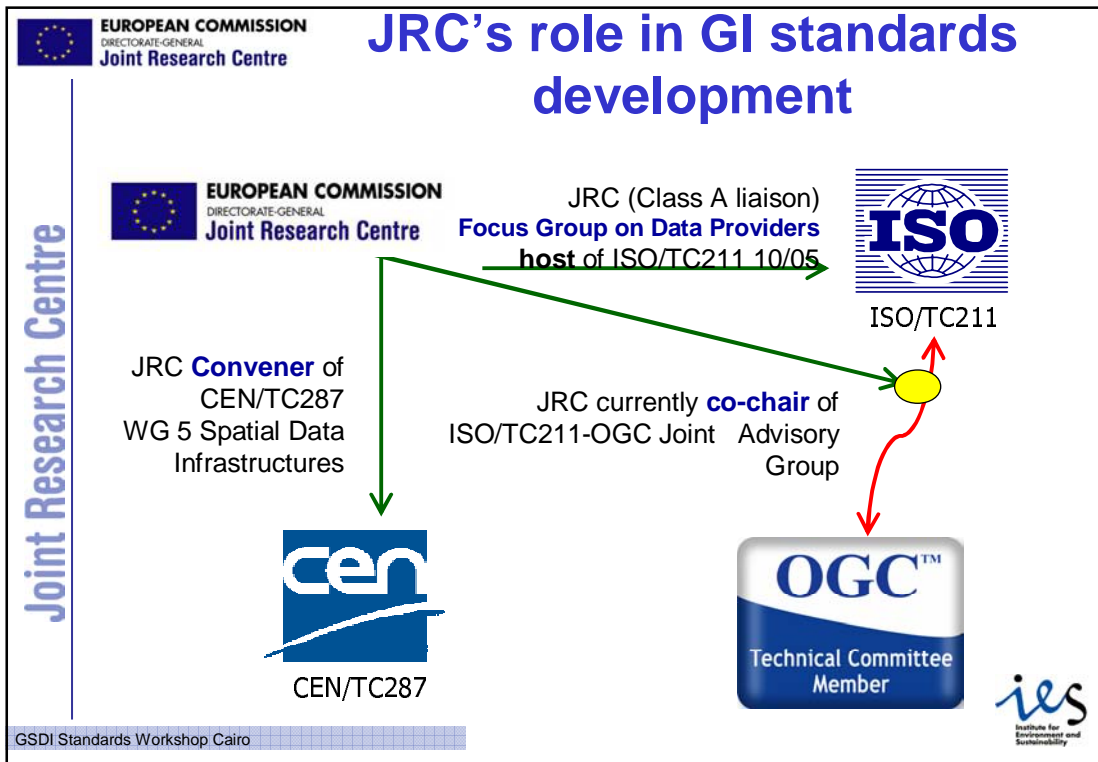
EUROPEAN COMMISSION
DIRECTORATE-GENERAL
Joint Research Centre

JRC's role in GI standards development

Joint Research Centre

EUROPEAN COMMISSION
DIRECTORATE-GENERAL
Joint Research Centre

JRC (Class A liaison)
Focus Group on Data Providers
host of ISO/TC211 10/05

ISO

ISO/TC211

JRC Convener of CEN/TC287 WG 5 Spatial Data Infrastructures

JRC currently co-chair of ISO/TC211-OGC Joint Advisory Group

cen

CEN/TC287

OGC™
Technical Committee Member

ies
Institute for Environment and Sustainability

GSDI Standards Workshop Cairo